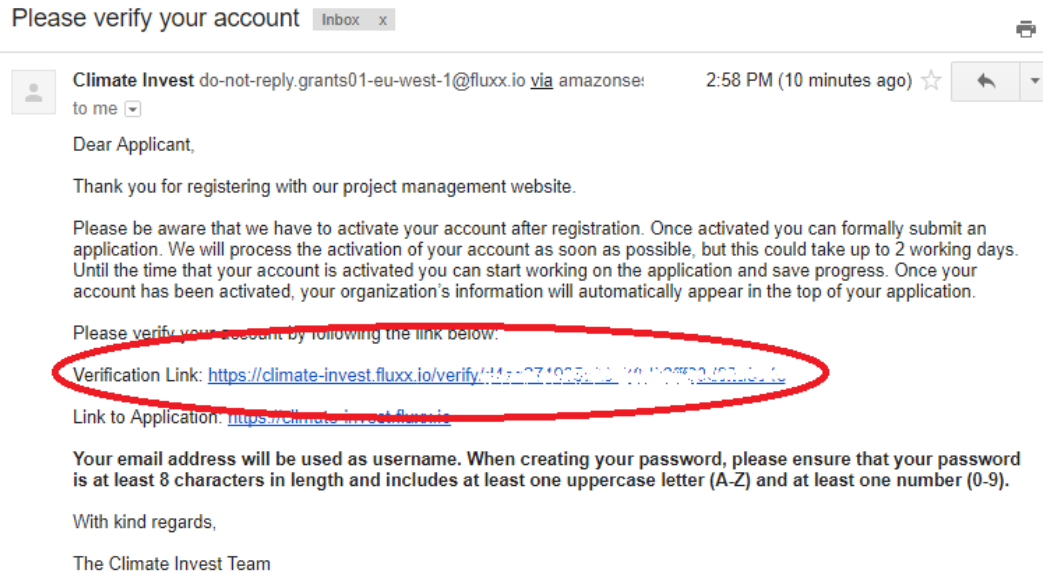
Please verify your account Inbox x

Climate Invest do-not-reply.grants01-eu-west-1@fluxx.io via amazonses 2:58 PM (10 minutes ago)

to me

Dear Applicant,

Thank you for registering with our project management website.

Please be aware that we have to activate your account after registration. Once activated you can formally submit an application. We will process the activation of your account as soon as possible, but this could take up to 2 working days. Until the time that your account is activated you can start working on the application and save progress. Once your account has been activated, your organization's information will automatically appear in the top of your application.

Please verify your account by following the link below:

Verification Link: https://climate-invest.fluxx.io/verify/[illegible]

Link to Application: https://climate-invest.fluxx.io

**Your email address will be used as username. When creating your password, please ensure that your password is at least 8 characters in length and includes at least one uppercase letter (A-Z) and at least one number (0-9).**

With kind regards,

The Climate Invest Team